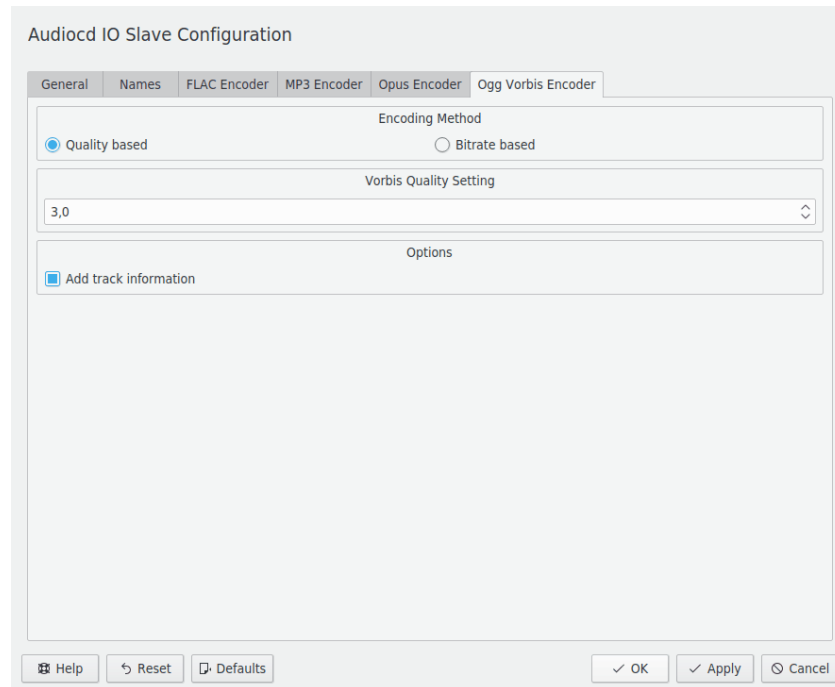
Audiocd IO Slave Configuration

General | Names | FLAC Encoder | MP3 Encoder | Opus Encoder | Ogg Vorbis Encoder

Encoding Method

Quality based

Bitrate based

Vorbis Quality Setting

3,0

Options

Add track information

Help

Reset

Defaults

OK

Apply

Cancel